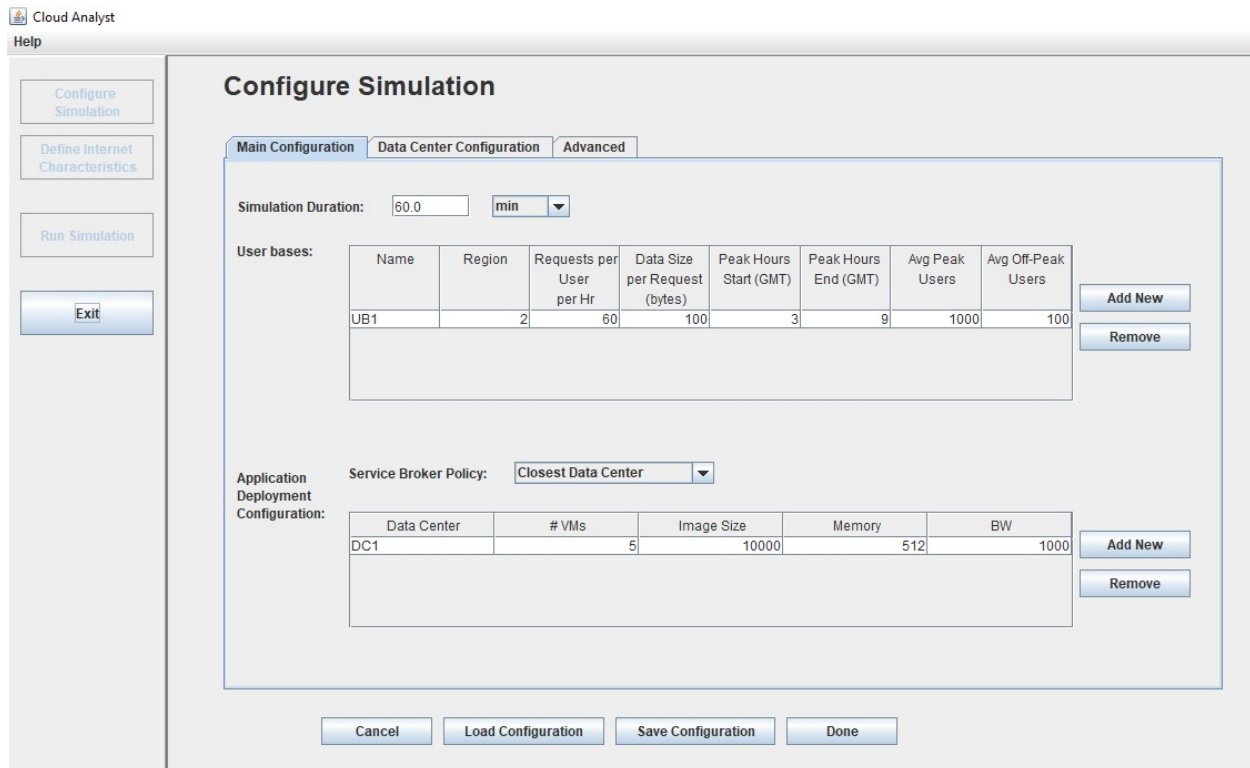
Cloud Analyst
Help

Configure Simulation

Define Internet Characteristics

Run Simulation

Exit

Configure Simulation

Main Configuration | Data Center Configuration | Advanced

Simulation Duration: 60.0 min

User bases:

| Name | Region | Requests per User per Hr | Data Size per Request (bytes) | Peak Hours Start (GMT) | Peak Hours End (GMT) | Avg Peak Users | Avg Off-Peak Users |
|---|---|---|---|---|---|---|---|
| UB1 | 2 | 60 | 100 | 3 | 9 | 1000 | 100 |

Add New
Remove

Application Deployment Configuration:

Service Broker Policy: Closest Data Center

| Data Center | # VMs | Image Size | Memory | BW |
|---|---|---|---|---|
| DC1 | 5 | 10000 | 512 | 1000 |

Add New
Remove

Cancel | Load Configuration | Save Configuration | Done